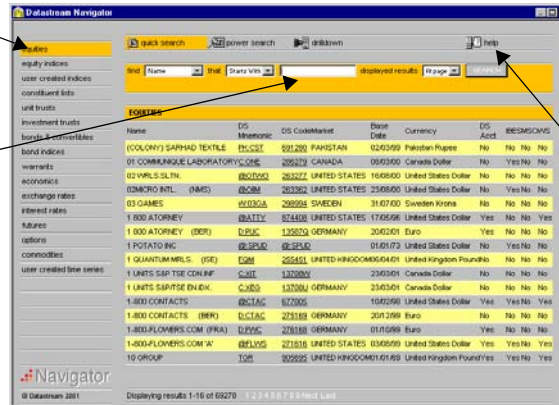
Datastream Navigator

equities
equity indices
user created indices
constituent lists
unit trusts
investment trusts
bonds & convertibles
bond indices
warrants
economics
exchange rates
interest rates
futures
options
commodities
user created time series

quick search
power search
drilldown
help

find Name that Starts With displayed results 16/page SEARCH

EQUITIES

| Name | DS Mnemonic | DS Code | Market | Base Date | Currency | DS Acct | IBES | MS | OWS |
|---|---|---|---|---|---|---|---|---|---|
| (COLONY) SARHAD TEXTILE | PK:CST | 691280 | PAKISTAN | 02/03/89 | Pakistan Rupee | No | No | No | No |
| 01 COMMUNIQUE LABORATORY | C:ONE | 286379 | CANADA | 08/03/00 | Canada Dollar | No | Yes | No | No |
| 02 WRLS.SLTN. | @OTWO | 263277 | UNITED STATES | 16/08/00 | United States Dollar | No | No | No | No |
| 03MICRO INTL. (NMS) | @OBM | 263382 | UNITED STATES | 23/08/00 | United States Dollar | No | No | No | No |
| 03 GAMES | W:03GA | 298994 | SWEDEN | 31/07/00 | Sweden Krona | No | No | No | No |
| 1 800 ATTORNEY | @ATTY | 874408 | UNITED STATES | 17/05/96 | United States Dollar | Yes | No | No | Yes |
| 1 800 ATTORNEY (BER) | D:PUC | 13587Q | GERMANY | 20/02/01 | Euro | Yes | No | No | No |
| 1 POTATO INC | @:SPUD | @:SPUD | | 01/01/73 | United States Dollar | No | No | No | No |
| 1 QUANTUM MRLS. (ISE) | EQM | 265451 | UNITED KINGDOM | 06/04/01 | United Kingdom Pound | No | No | No | No |
| 1 UNITS S&P TSE CDN.INF | C:XIT | 13708W | | 23/03/01 | Canada Dollar | No | No | No | No |
| 1 UNITS S&P/TSE EN.IDX. | C:XEG | 13708U | GERMANY | 23/03/01 | Canada Dollar | No | No | No | No |
| 1-800 CONTACTS | @CTAC | 677005 | | 10/02/98 | United States Dollar | Yes | Yes | No | Yes |
| 1-800 CONTACTS (BER) | D:CTAC | 275169 | GERMANY | 20/12/00 | Euro | No | No | No | No |
| 1-800-FLOWERS.COM (FRA) | D:FWC | 278168 | GERMANY | 01/10/99 | Euro | No | No | No | No |
| 1-800-FLOWERS.COM 'A' | @FLWS | 271616 | UNITED STATES | 03/08/99 | United States Dollar | Yes | Yes | No | Yes |
| 10 GROUP | TGR | 905895 | UNITED KINGDOM | 01/01/89 | United Kingdom Pound | Yes | Yes | No | Yes |

Navigator
© Datastream 2001
Displaying results 1-16 of 69270 1 2 3 4 5 6 7 8 9 Next Last